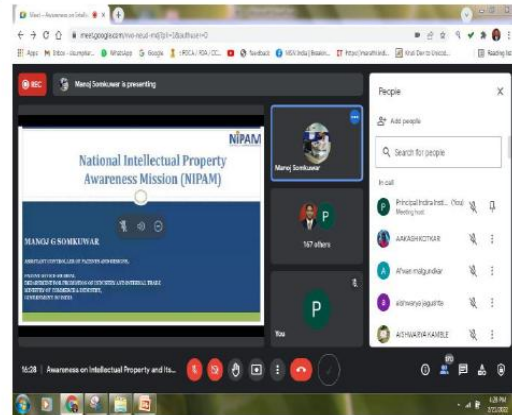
Meet – Awareness on Intelle

meet.google.com/rwe-neud-md?pli=1&authuser=0

Apps Inbox WhatsApp Google Feedback Reading list

REC Manoj Somkuwar is presenting

NIPAM

National Intellectual Property Awareness Mission (NIPAM)

MANOJ G SOMKUWAR

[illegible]

Manoj Somkuwar

P

167 others

P

You

People

Add people

Search for people

In call

Principal Indira Inst... (You) Meeting host

AAKASH KOTKAR

Afreen malgundkar

aishwarya jagushte

AISHWARYA KAMBLE

16:28 | Awareness on Intellectual Property and Ita...

170

4:28 PM